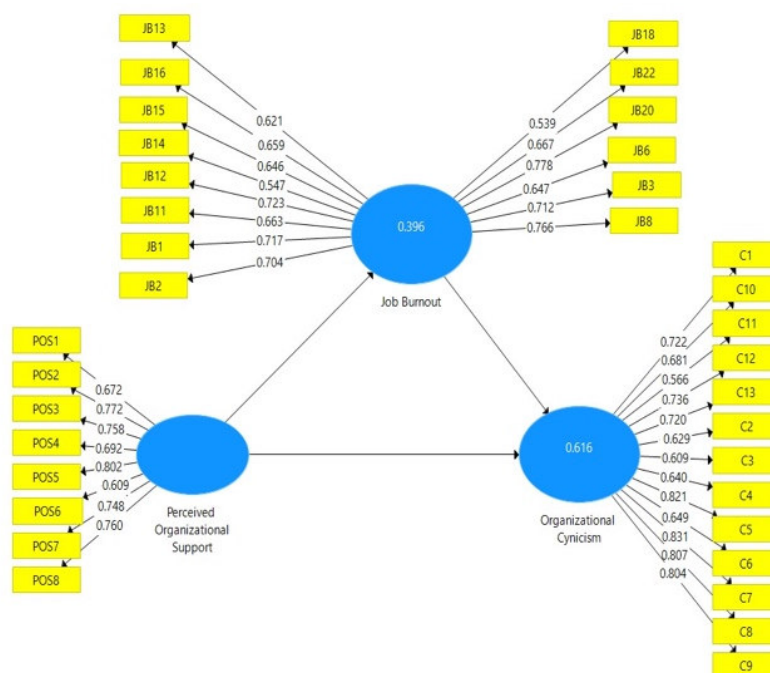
JB13
JB16
JB15
JB14
JB12
JB11
JB1
JB2
0.621
0.659
0.646
0.547
0.723
0.663
0.717
0.704
JB18
JB22
JB20
JB6
JB3
JB8
0.539
0.667
0.778
0.647
0.712
0.766
0.396
Job Burnout
POS1
POS2
POS3
POS4
POS5
POS6
POS7
POS8
0.672
0.772
0.758
0.692
0.802
0.609
0.748
0.760
Perceived Organizational Support
0.616
Organizational Cynicism
C1
C10
C11
C12
C13
C2
C3
C4
C5
C6
C7
C8
C9
0.722
0.681
0.566
0.736
0.720
0.629
0.609
0.640
0.821
0.649
0.831
0.807
0.804